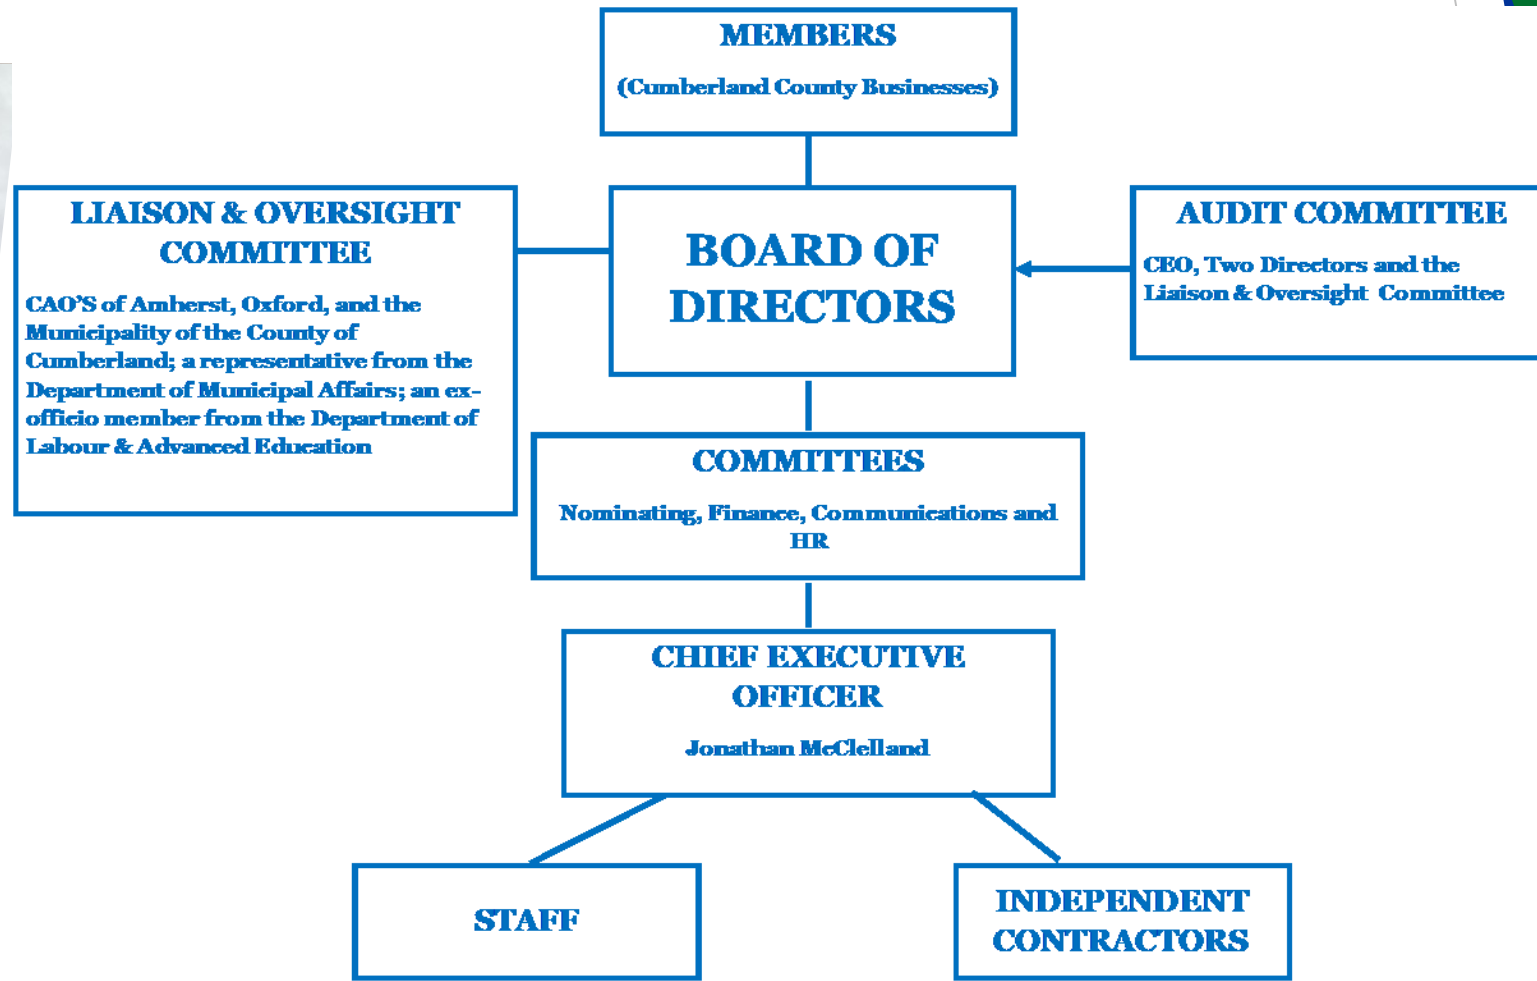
MEMBERS

(Cumberland County Businesses)

LIAISON & OVERSIGHT COMMITTEE

CAO'S of Amherst, Oxford, and the Municipality of the County of Cumberland; a representative from the Department of Municipal Affairs; an ex-officio member from the Department of Labour & Advanced Education

BOARD OF DIRECTORS

AUDIT COMMITTEE

CEO, Two Directors and the Liaison & Oversight Committee

COMMITTEES

Nominating, Finance, Communications and HR

CHIEF EXECUTIVE OFFICER

Jonathan McClelland

STAFF

INDEPENDENT CONTRACTORS